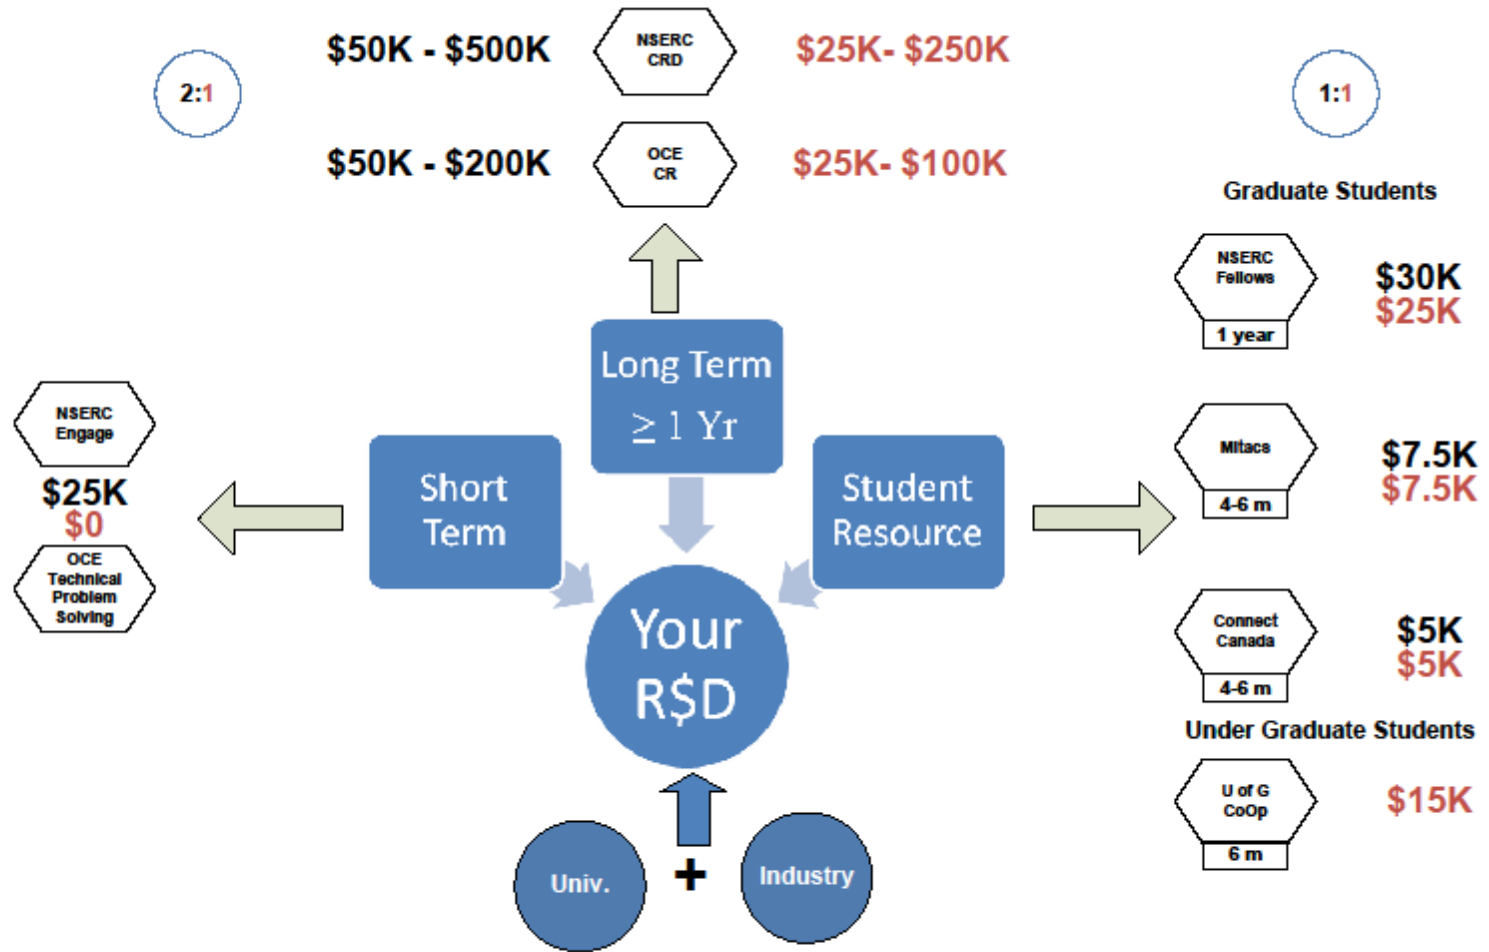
2:1

$50K - $500K

NSERC CRD

$25K- $250K

$50K - $200K

OCE CR

$25K- $100K

1:1

Graduate Students

NSERC Fellows

1 year

$30K
$25K

Mitacs

4-6 m

$7.5K
$7.5K

Connect Canada

4-6 m

$5K
$5K

Under Graduate Students

U of G CoOp

6 m

$15K

NSERC Engage

$25K
$0

OCE Technical Problem Solving

Long Term
$\geq 1$ Yr

Short Term

Student Resource

Your R$D

Univ.

+

Industry